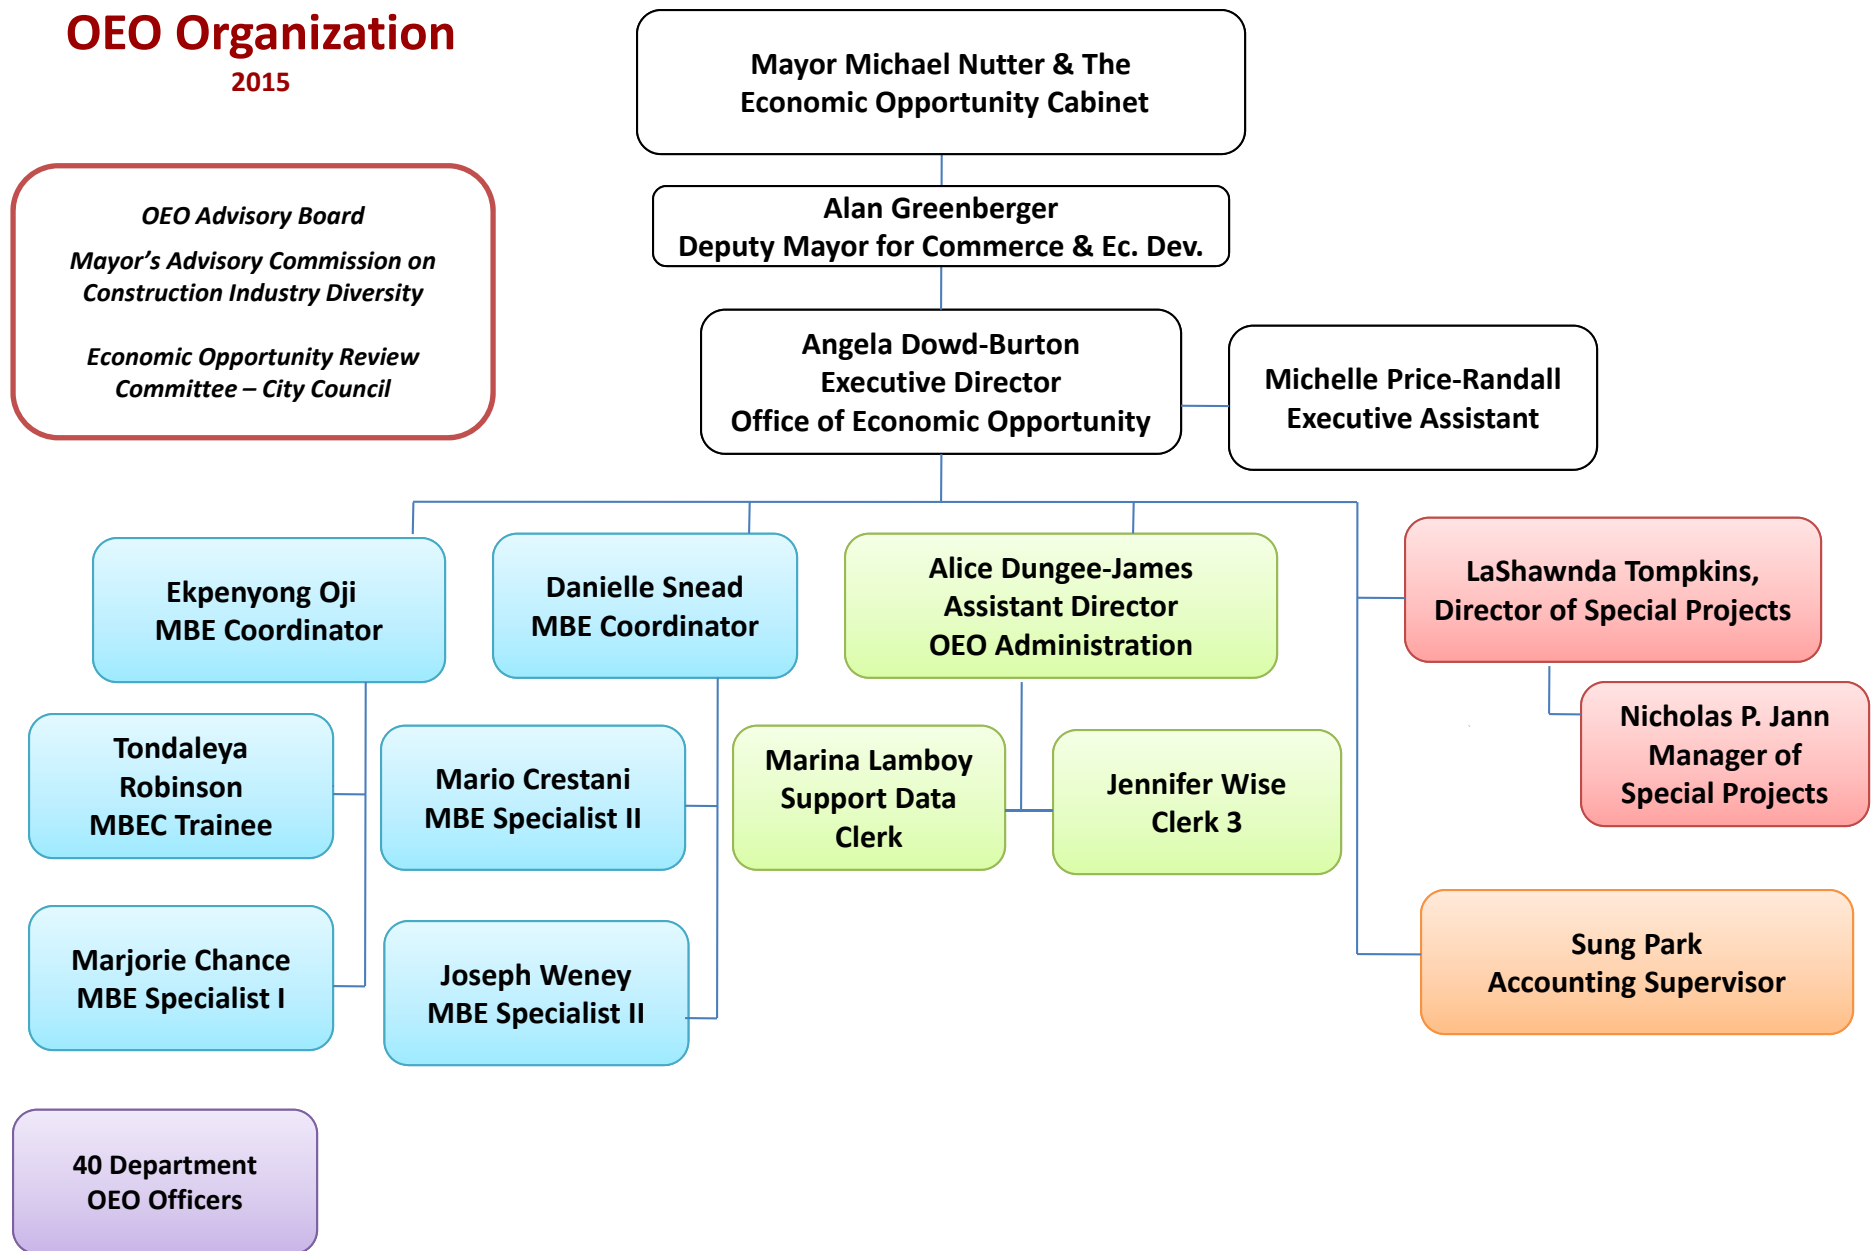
OEO Organization
2015

OEO Advisory Board

Mayor's Advisory Commission on Construction Industry Diversity

Economic Opportunity Review Committee – City Council

Mayor Michael Nutter & The Economic Opportunity Cabinet

Alan Greenberger
Deputy Mayor for Commerce & Ec. Dev.

Angela Dowd-Burton
Executive Director
Office of Economic Opportunity

Michelle Price-Randall
Executive Assistant

Ekpenyong Oji
MBE Coordinator

Danielle Snead
MBE Coordinator

Alice Dungee-James
Assistant Director
OEO Administration

LaShawnda Tompkins,
Director of Special Projects

Tondaleya Robinson
MBEC Trainee

Mario Crestani
MBE Specialist II

Marina Lamboy
Support Data Clerk

Jennifer Wise
Clerk 3

Nicholas P. Jann
Manager of Special Projects

Marjorie Chance
MBE Specialist I

Joseph Weney
MBE Specialist II

Sung Park
Accounting Supervisor

40 Department
OEO Officers